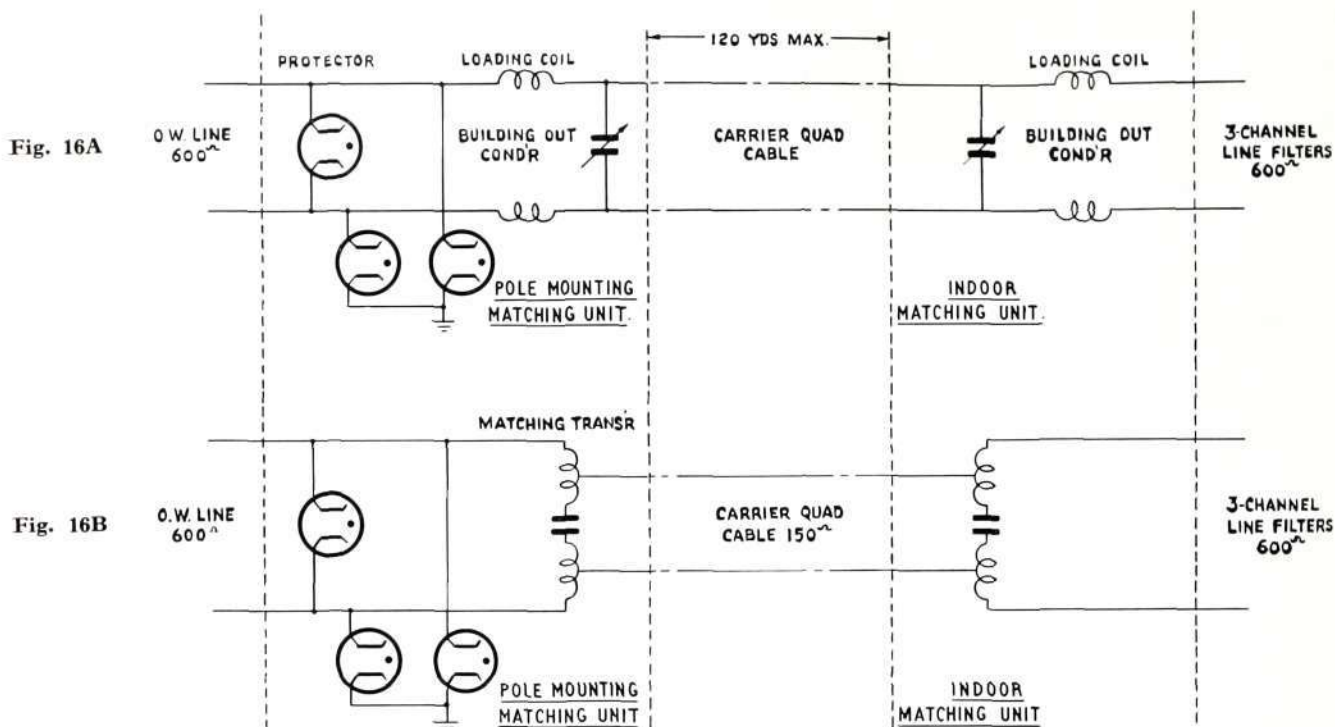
120 YDS MAX.

PROTECTOR

LOADING COIL

LOADING COIL

Fig. 16A

O.W. LINE $600^{\sim}$

BUILDING OUT COND'R

CARRIER QUAD CABLE

BUILDING OUT COND'R

3-CHANNEL LINE FILTERS $600^{\sim}$

POLE MOUNTING MATCHING UNIT.

INDOOR MATCHING UNIT.

MATCHING TRANS'R

Fig. 16B

O.W. LINE $600^{\sim}$

CARRIER QUAD CABLE $150^{\sim}$

3-CHANNEL LINE FILTERS $600^{\sim}$

POLE MOUNTING MATCHING UNIT

INDOOR MATCHING UNIT